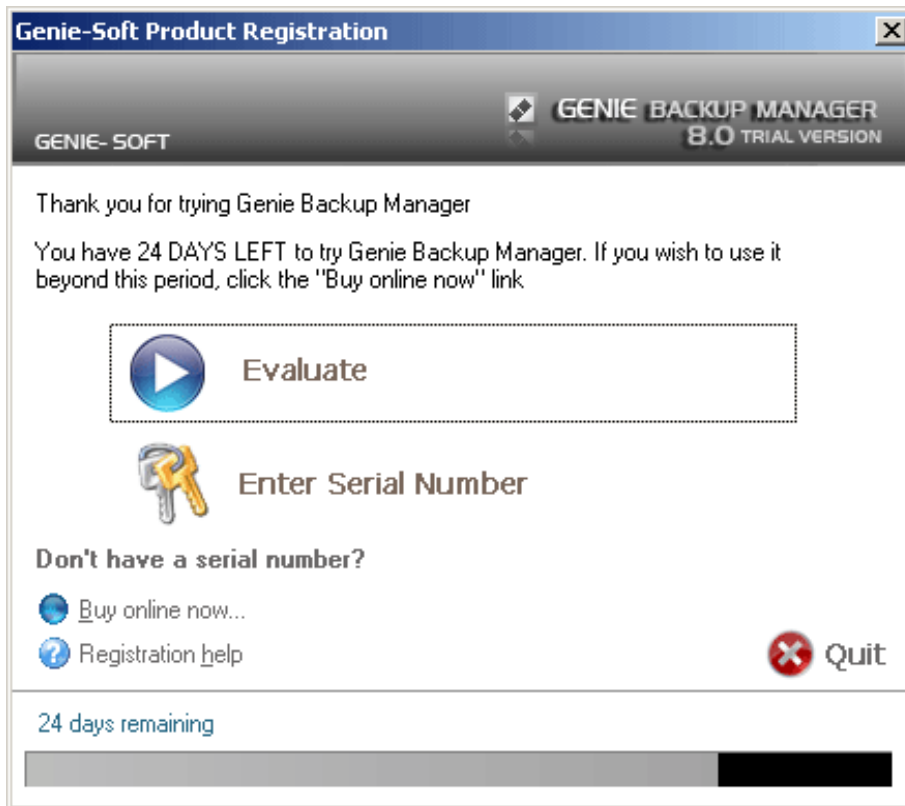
Genie-Soft Product Registration

GENIE- SOFT

GENIE BACKUP MANAGER
8.0 TRIAL VERSION

Thank you for trying Genie Backup Manager

You have 24 DAYS LEFT to try Genie Backup Manager. If you wish to use it beyond this period, click the "Buy online now" link

Evaluate

Enter Serial Number

Don't have a serial number?

Buy online now...

Registration help

Quit

24 days remaining